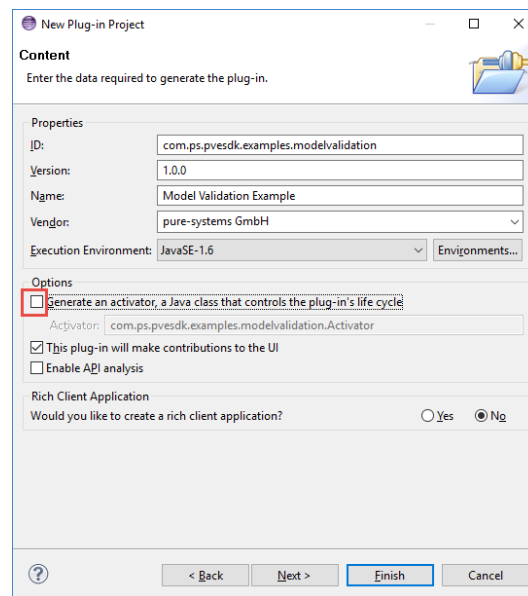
New Plug-in Project

Content

Enter the data required to generate the plug-in.

Properties

ID: com.ps.pvesdk.examples.modelvalidation

Version: 1.0.0

Name: Model Validation Example

Vendor: pure-systems GmbH

Execution Environment: JavaSE-1.6

Environments...

Options

Generate an activator, a Java class that controls the plug-in's life cycle

Activator: com.ps.pvesdk.examples.modelvalidation.Activator

This plug-in will make contributions to the UI

Enable API analysis

Rich Client Application

Would you like to create a rich client application?

Yes

No

?

< Back

Next >

Finish

Cancel